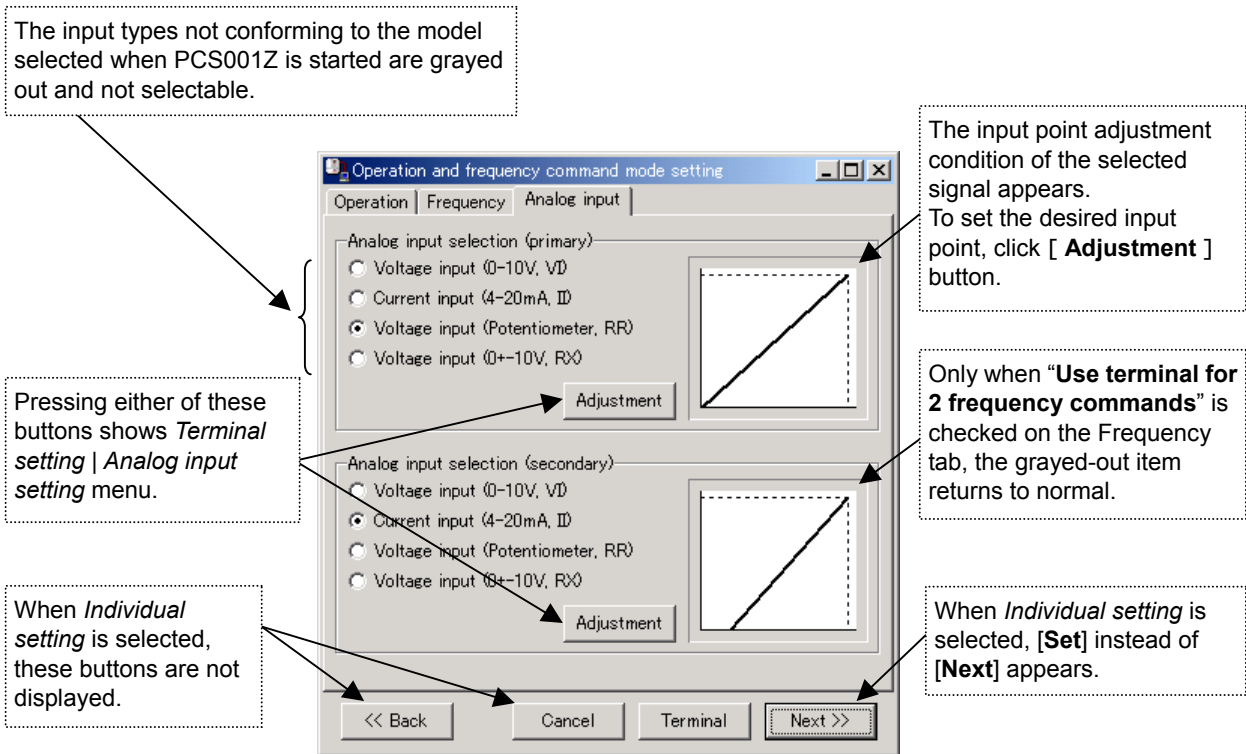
The input types not conforming to the model selected when PCS001Z is started are grayed out and not selectable.

Operation and frequency command mode setting

Operation | Frequency | Analog input

Analog input selection (primary)
Voltage input (0-10V, VI)
Current input (4-20mA, II)
Voltage input (Potentiometer, RR)
Voltage input (0+-10V, RX)
Adjustment

Analog input selection (secondary)
Voltage input (0-10V, VI)
Current input (4-20mA, II)
Voltage input (Potentiometer, RR)
Voltage input (0+-10V, RX)
Adjustment

<< Back
Cancel
Terminal
Next >>

The input point adjustment condition of the selected signal appears.
To set the desired input point, click [ **Adjustment** ] button.

Pressing either of these buttons shows *Terminal setting | Analog input setting* menu.

Only when "**Use terminal for 2 frequency commands**" is checked on the Frequency tab, the grayed-out item returns to normal.

When *Individual setting* is selected, these buttons are not displayed.

When *Individual setting* is selected, [**Set**] instead of [**Next**] appears.